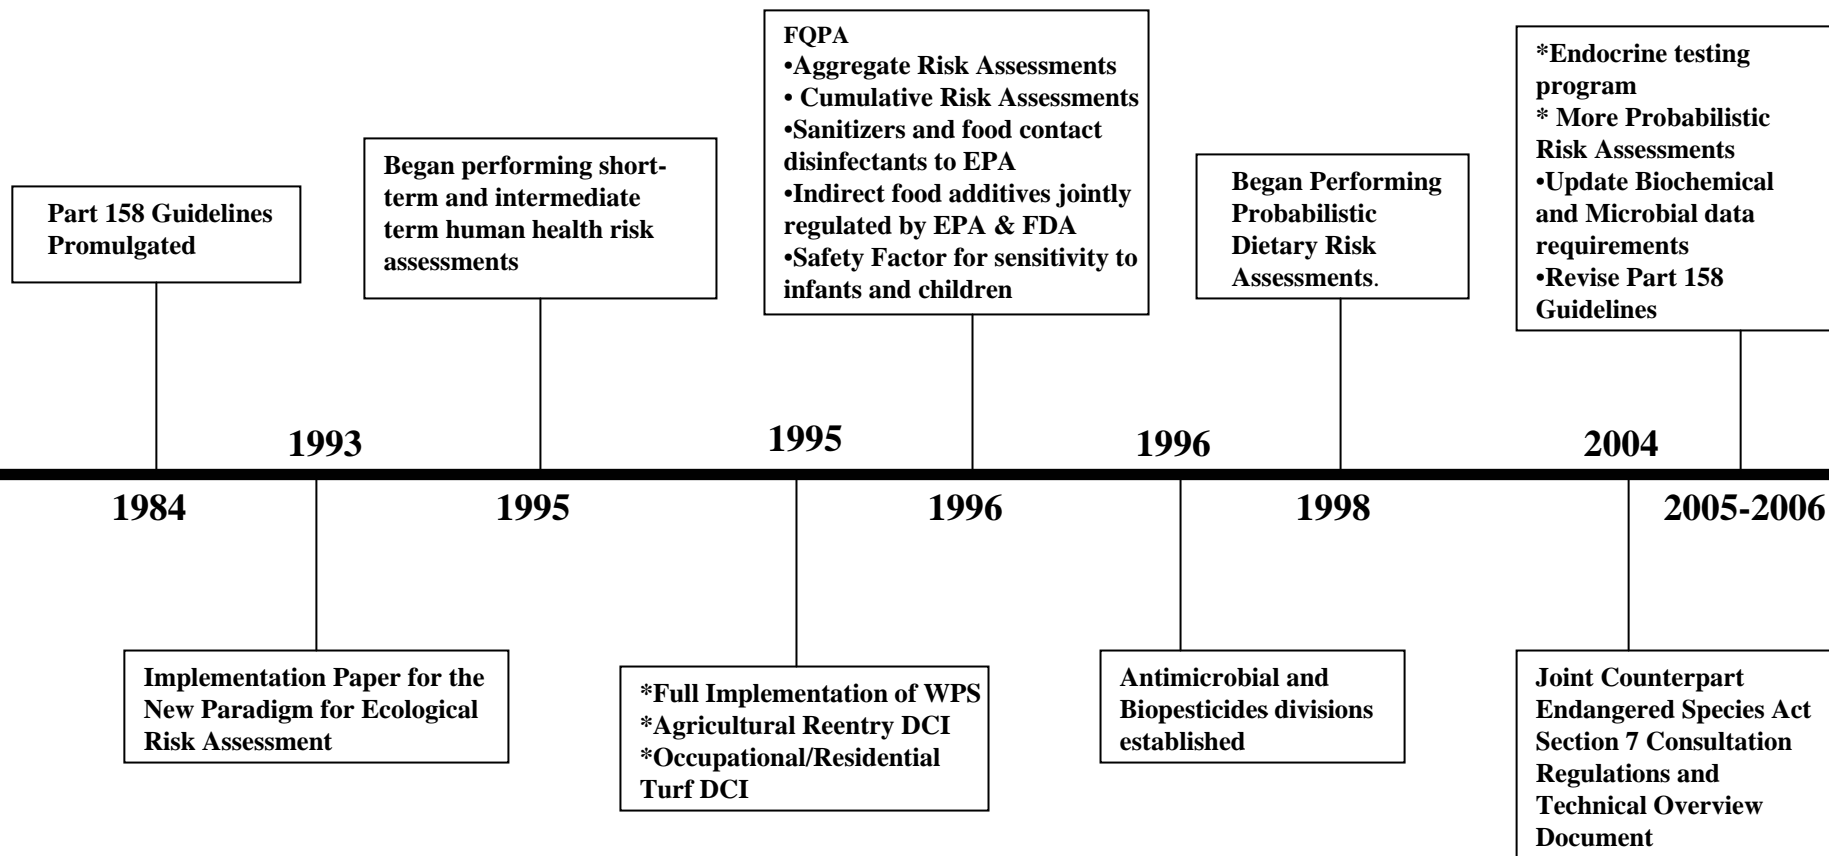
Part 158 Guidelines Promulgated

1984

1993

Implementation Paper for the New Paradigm for Ecological Risk Assessment

Began performing short-term and intermediate term human health risk assessments

1995

1995

*Full Implementation of WPS
*Agricultural Reentry DCI
*Occupational/Residential Turf DCI

FQPA
•Aggregate Risk Assessments
• Cumulative Risk Assessments
•Sanitizers and food contact disinfectants to EPA
•Indirect food additives jointly regulated by EPA & FDA
•Safety Factor for sensitivity to infants and children

1996

1996

Antimicrobial and Biopesticides divisions established

Began Performing Probabilistic Dietary Risk Assessments.

1998

2004

Joint Counterpart Endangered Species Act Section 7 Consultation Regulations and Technical Overview Document

*Endocrine testing program
* More Probabilistic Risk Assessments
•Update Biochemical and Microbial data requirements
•Revise Part 158 Guidelines

2005-2006